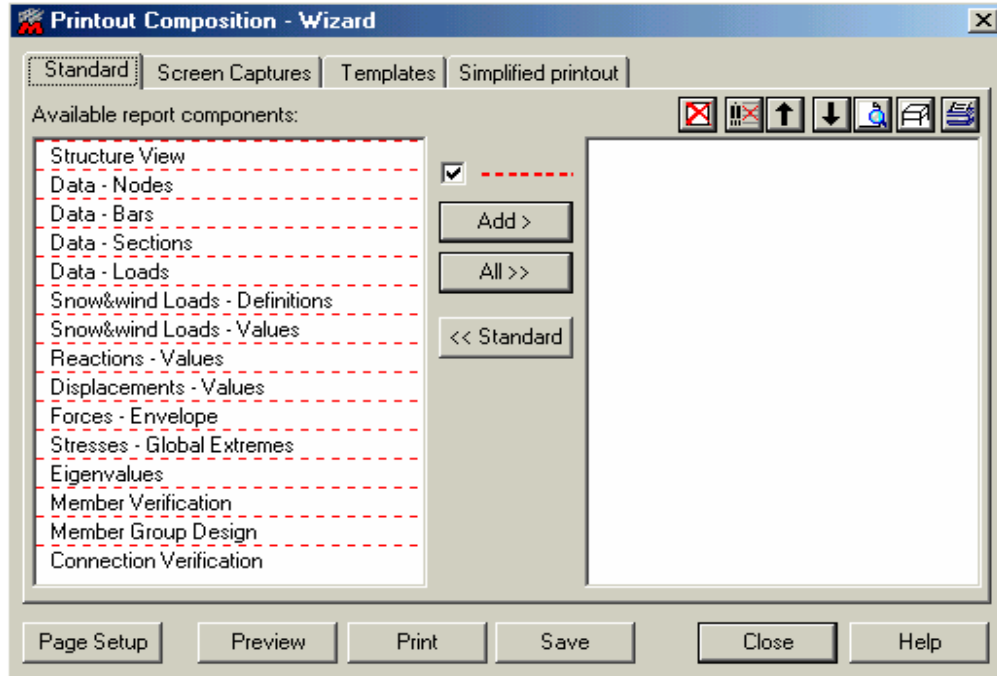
Printout Composition - Wizard

Standard | Screen Captures | Templates | Simplified printout

Available report components:

Structure View
Data - Nodes
Data - Bars
Data - Sections
Data - Loads
Snow&wind Loads - Definitions
Snow&wind Loads - Values
Reactions - Values
Displacements - Values
Forces - Envelope
Stresses - Global Extremes
Eigenvalues
Member Verification
Member Group Design
Connection Verification

Add >
All >>
<< Standard

Page Setup
Preview
Print
Save
Close
Help